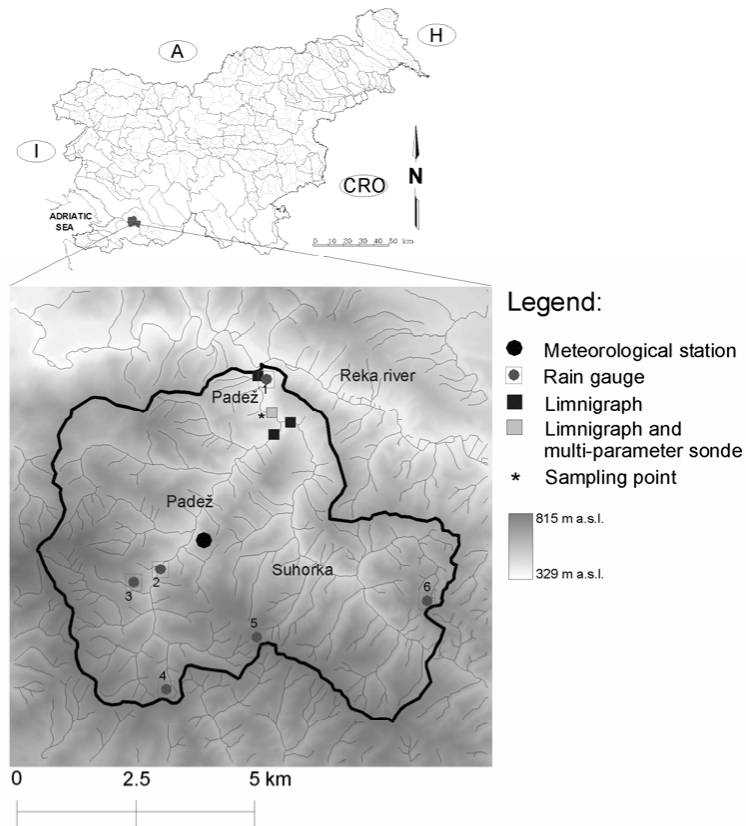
A

H

I

CRO

N

ADRIATIC SEA

0 10 20 30 40 50 km

Legend:

Meteorological station

Rain gauge

Limnigraph

Limnigraph and multi-parameter sonde

* Sampling point

815 m a.s.l.

329 m a.s.l.

Reka river

Padež

*

Padež

Suhorka

1

2

3

4

5

6

0 2.5 5 km